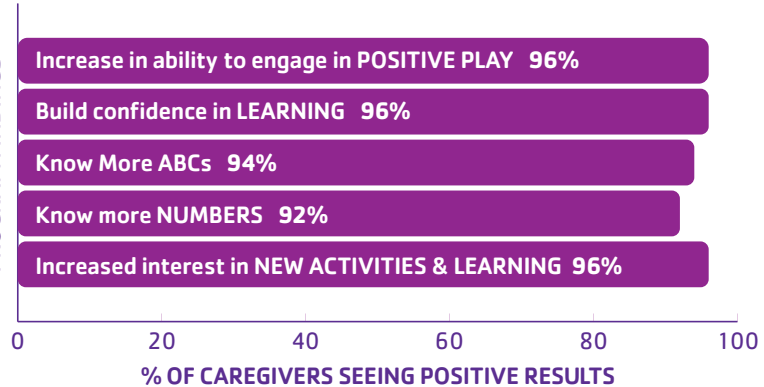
Increase in ability to engage in POSITIVE PLAY 96%

Build confidence in LEARNING 96%

Know More ABCs 94%

Know more NUMBERS 92%

Increased interest in NEW ACTIVITIES & LEARNING 96%

0 20 40 60 80 100

% OF CAREGIVERS SEEING POSITIVE RESULTS